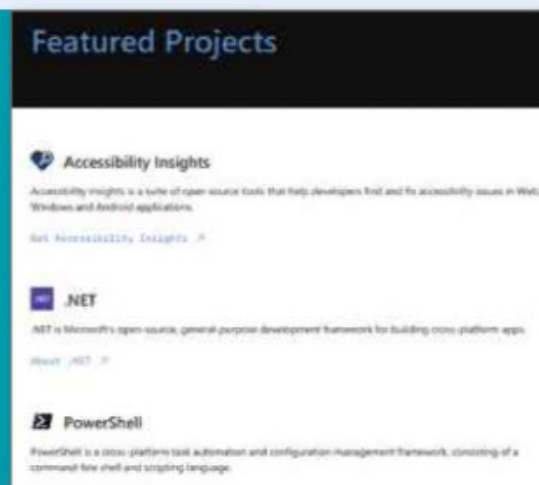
Featured Projects

Accessibility Insights

Accessibility Insights is a suite of open-source tools that help developers find and fix accessibility issues in Web, Windows and Android applications.

Get Accessibility Insights ↗

.NET

.NET is Microsoft's open-source, general-purpose development framework for building cross-platform apps.

About .NET ↗

PowerShell

PowerShell is a cross-platform task automation and configuration management framework, consisting of a command-line shell and scripting language.